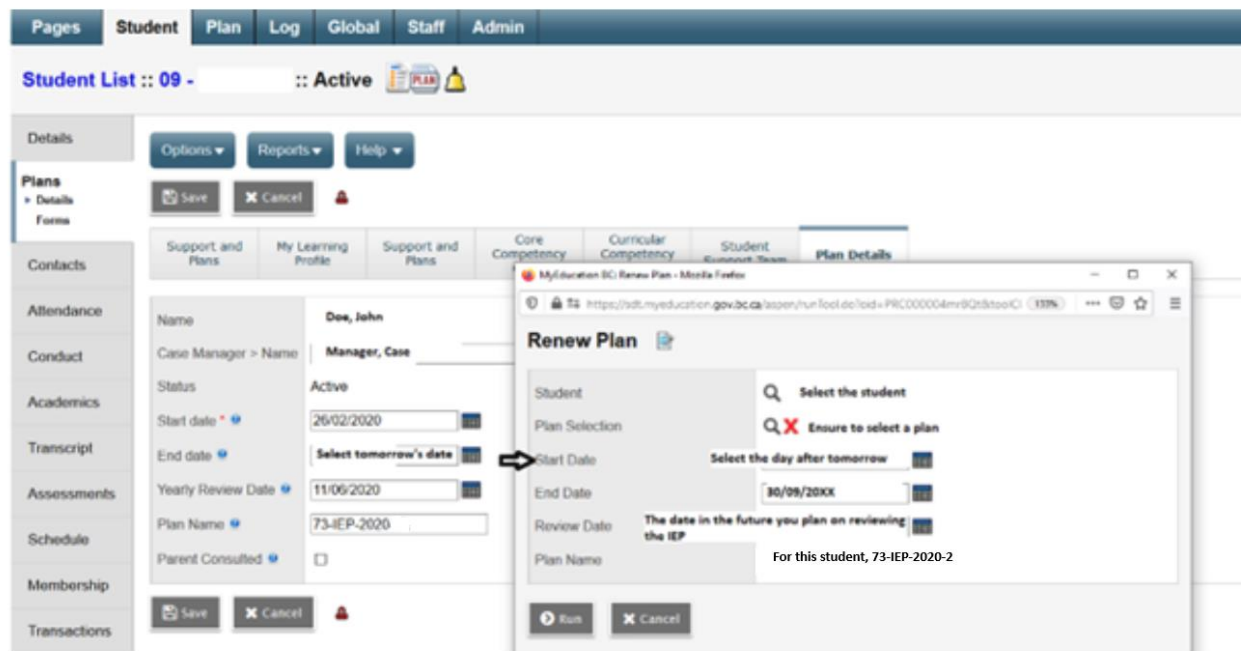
Pages Student Plan Log Global Staff Admin

Student List :: 09 - :: Active

Details

Plans
▸ Details
Forms

Contacts

Attendance

Conduct

Academics

Transcript

Assessments

Schedule

Membership

Transactions

Options ▾ Reports ▾ Help ▾

Save Cancel

Support and Plans | My Learning Profile | Support and Plans | Core Competency | Curricular Competency | Student Support Team | Plan Details

Name: Doe, John
Case Manager > Name: Manager, Case
Status: Active
Start date *: 26/02/2020
End date: Select tomorrow's date
Yearly Review Date: 11/06/2020
Plan Name: 73-IEP-2020
Parent Consulted

Save Cancel

MyEducation BC: Renew Plan - Mozilla Firefox

https://sdt.myeducation.gov.bc.ca/aspen/runTool.do?oid=PRC000004mr8Qt&toolC 133%

Renew Plan

Student: Select the student
Plan Selection: Ensure to select a plan
Start Date: Select the day after tomorrow
End Date: 30/09/20XX
Review Date: The date in the future you plan on reviewing the IEP
Plan Name: For this student, 73-IEP-2020-2

Run Cancel